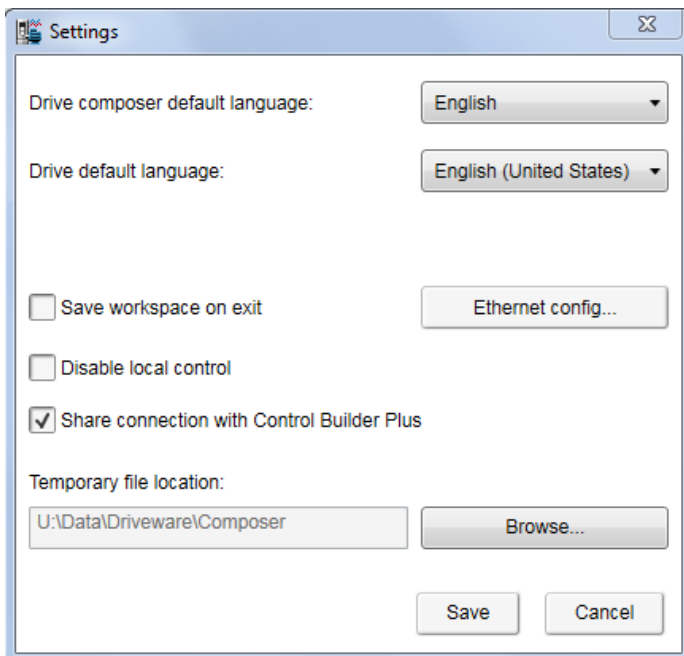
Settings

Drive composer default language: English

Drive default language: English (United States)

Save workspace on exit

Ethernet config...

Disable local control

Share connection with Control Builder Plus

Temporary file location:

U:\Data\Driveware\Composer

Browse...

Save

Cancel